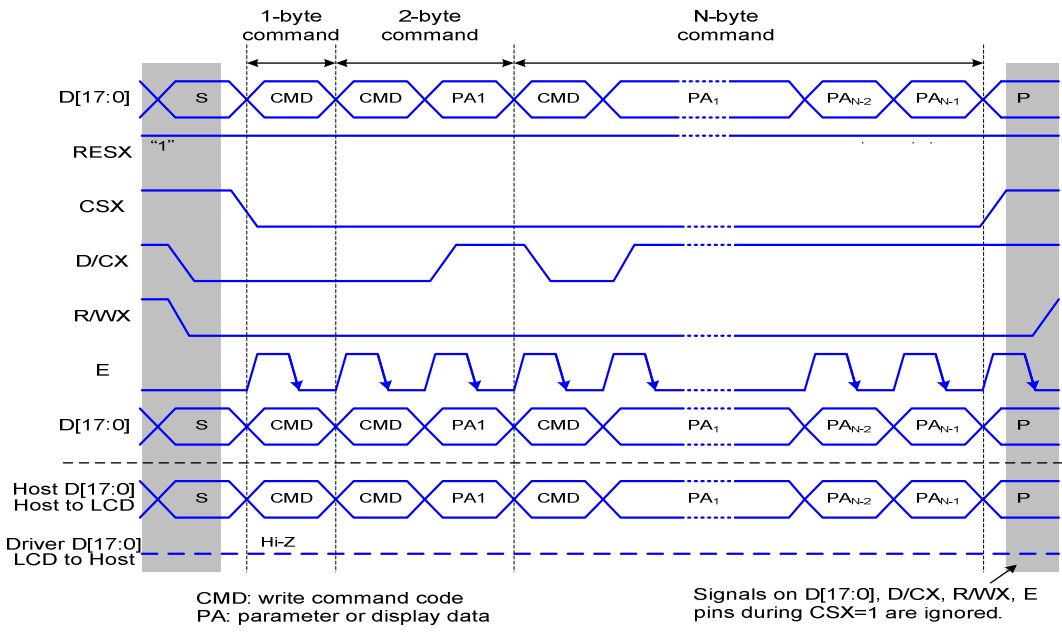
1-byte command

2-byte command

N-byte command

D[17:0]
S
CMD
CMD
PA1
CMD
$PA_1$
$PA_{N-2}$
$PA_{N-1}$
P

RESX
“1”

CSX

D/CX

R/WX

E

D[17:0]
S
CMD
CMD
PA1
CMD
$PA_1$
$PA_{N-2}$
$PA_{N-1}$
P

Host D[17:0]
Host to LCD
S
CMD
CMD
PA1
CMD
$PA_1$
$PA_{N-2}$
$PA_{N-1}$
P

Driver D[17:0]
LCD to Host
Hi-Z

CMD: write command code
PA: parameter or display data

Signals on D[17:0], D/CX, R/WX, E pins during CSX=1 are ignored.